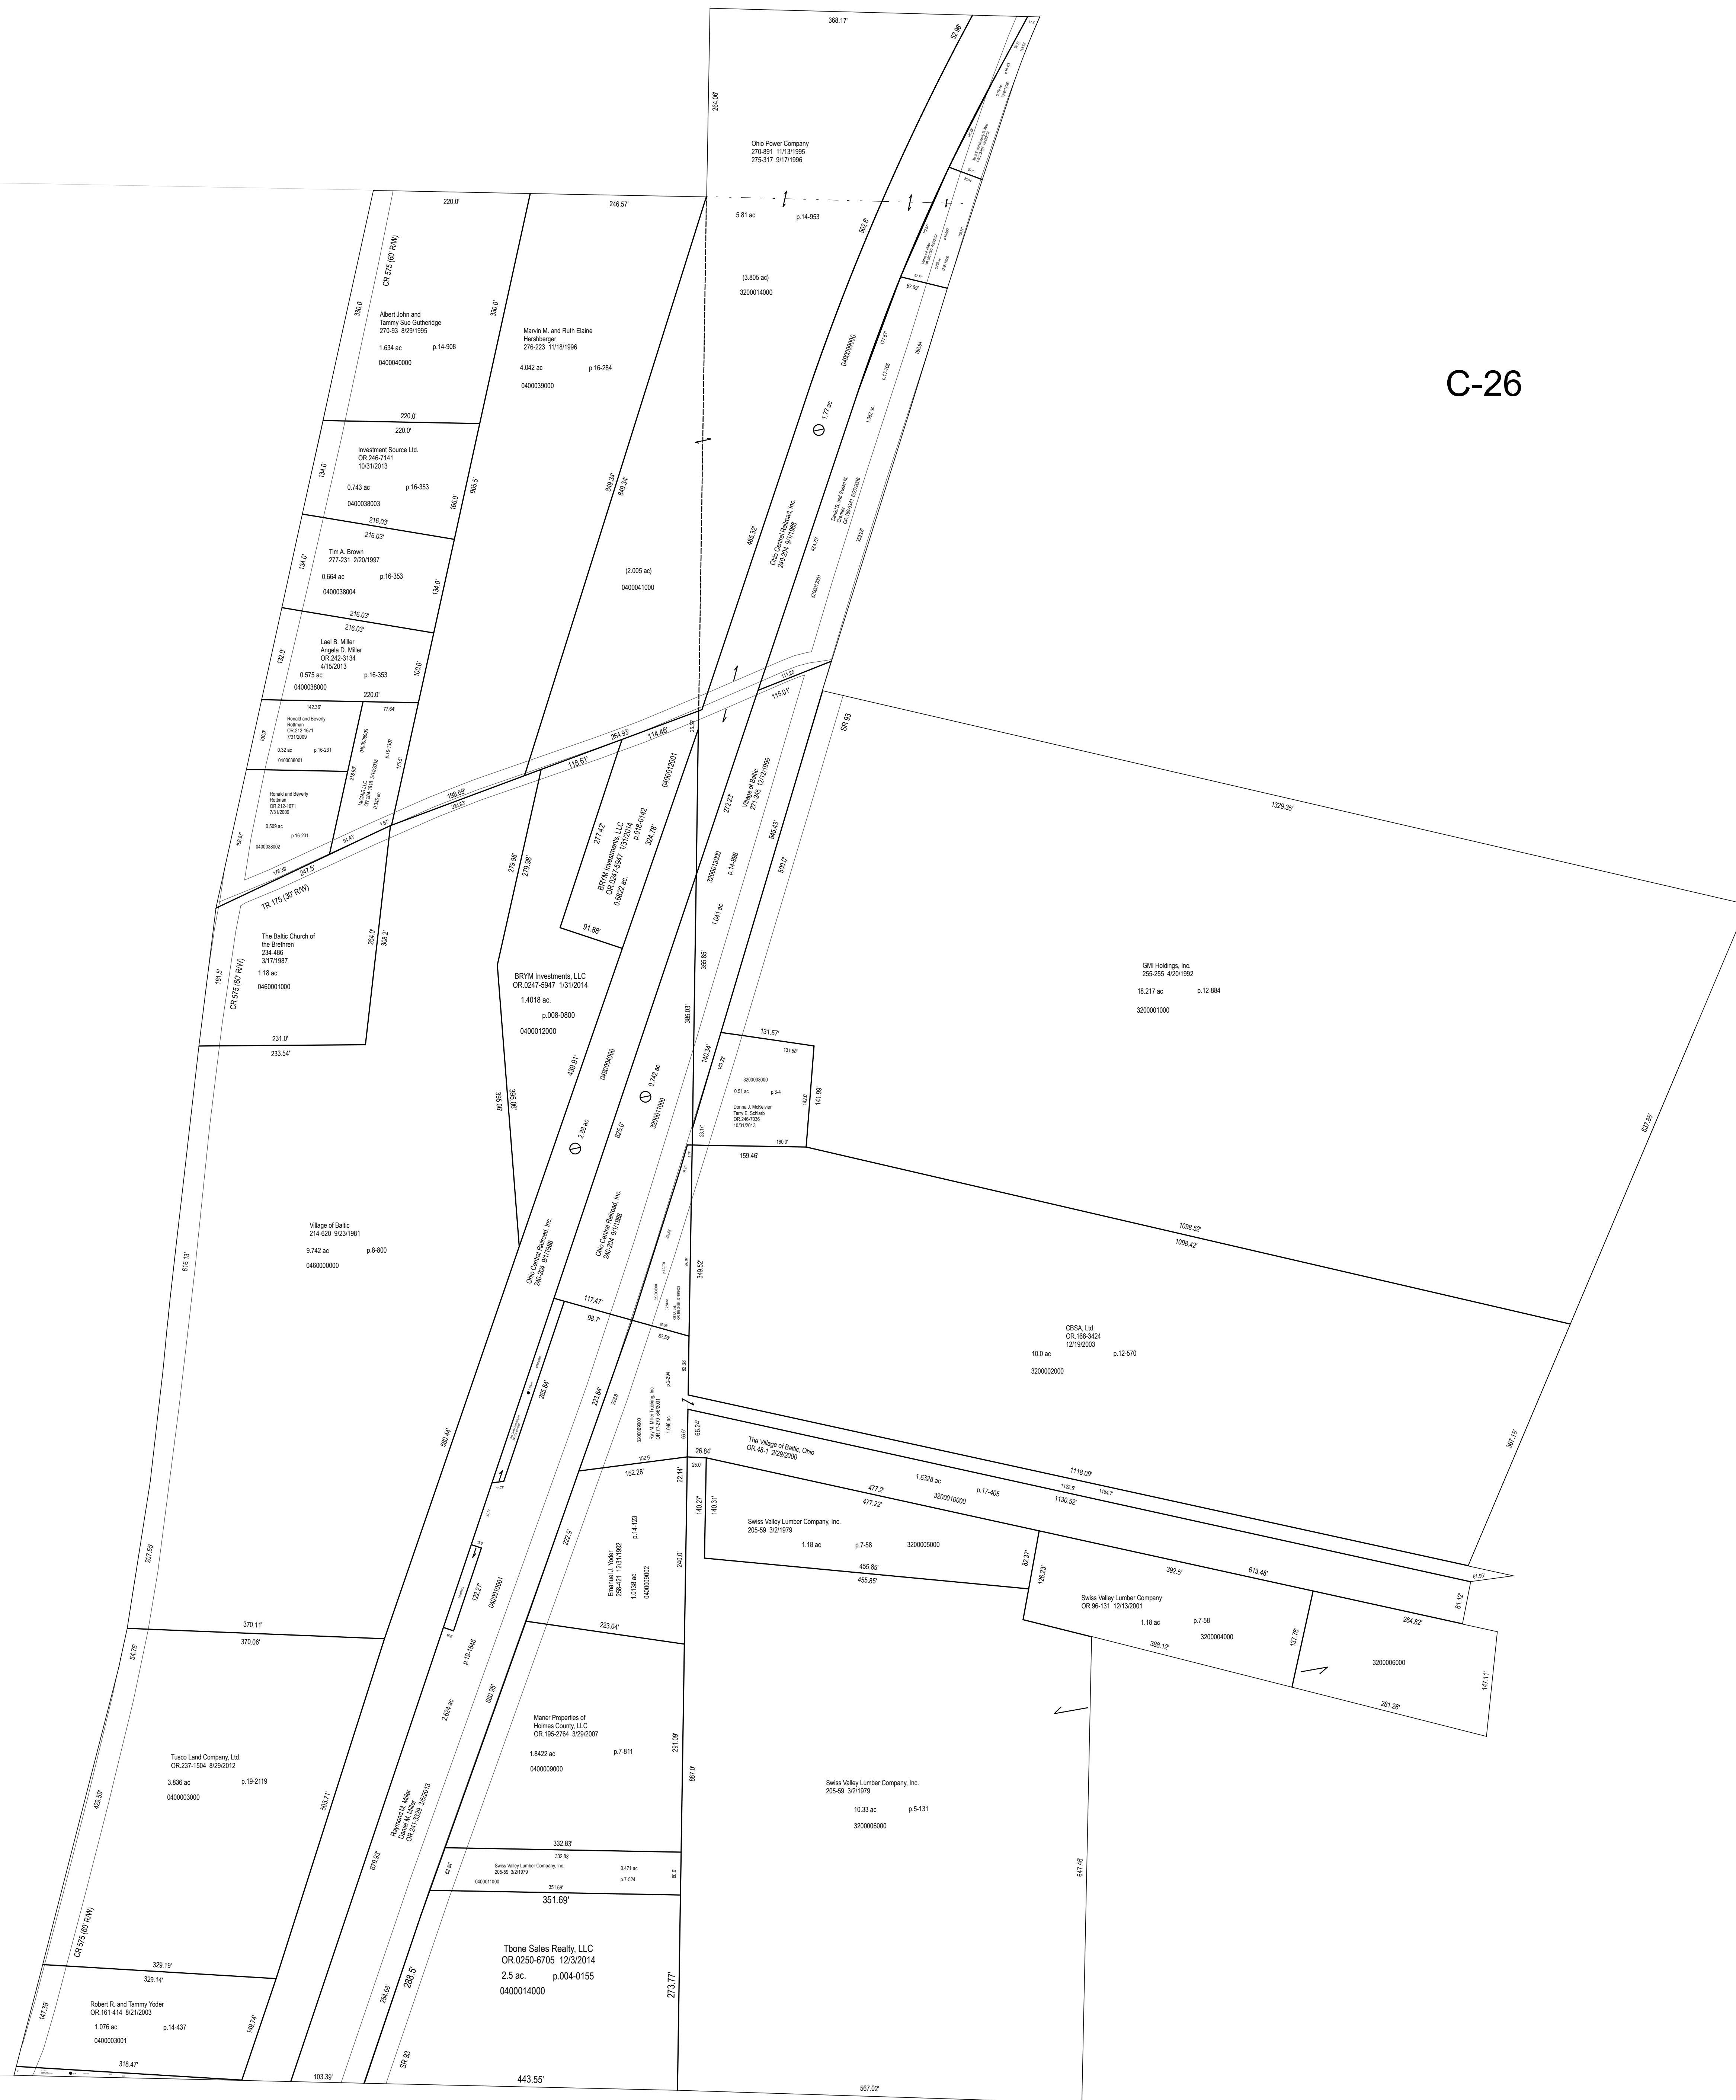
C-26

368.17'
52.86'
264.06'

Ohio Power Company
270-891 11/13/1995
275-317 9/17/1996

5.81 ac p.14-953

(3.805 ac)
3200014000

502.6'

220.0'
246.57'

CR 575 (60' R/W)
330.0'
330.0'

Albert John and
Tammy Sue Gutheridge
270-93 8/29/1995
1.634 ac p.14-908
0400040000

Marvin M. and Ruth Elaine
Hershberger
276-223 11/18/1996
4.042 ac p.16-284
0400039000

0400009000
1.77 ac

220.0'
220.0'

Investment Source Ltd.
OR.246-7141
10/31/2013
0.743 ac p.16-353
0400038003

134.0'
166.0'
905.5'

849.34'
849.34'

Ohio Central Railroad, Inc.
240-204 9/1/1988
465.32'

216.03'
216.03'

Tim A. Brown
277-231 2/20/1997
0.664 ac p.16-353
0400038004

134.0'
134.0'

(2.005 ac)
0400041000

216.03'
216.03'

Lael B. Miller
Angela D. Miller
OR.242-3134
4/15/2013
0.575 ac p.16-353
0400038000

132.0'
100.0'
220.0'

Ronald and Beverly
Rottman
OR.212-1671
7/31/2009
0.32 ac p.16-231
0400038001

142.36'
77.64'

Ronald and Beverly
Rottman
OR.212-1671
7/31/2009
0.509 ac p.16-231
0400038002

115.01'
SR 93

264.93'
114.46'
118.61'
198.69'
247.5'

TR 175 (30' R/W)

0400012001

BRYM Investments, LLC
OR.0247-5947 1/31/2014
p.018-0142
0.6822 ac.
277.42'
324.78'
91.88'

Village of Baltic
271-245 12/12/1995
272.23'
545.43'
590.0'

3200013000
p.14-998
1.041 ac

1329.35'

279.98'
279.98'

The Baltic Church of
the Brethren
234-486
3/17/1987
1.18 ac
0460001000

181.5'
CR 575 (60' R/W)
264.0'
308.2'

BRYM Investments, LLC
OR.0247-5947 1/31/2014
1.4018 ac.
p.008-0800
0400012000

355.65'
386.03'

GMI Holdings, Inc.
255-255 4/20/1992
18.217 ac p.12-884
3200001000

231.0'
233.54'

131.57'
131.58'

3200003000
0.51 ac p.3-4
Donna J. McKeever
Terry E. Schlarb
OR.246-7036
10/31/2013

140.34'
141.99'
160.0'
159.46'

637.85'

439.91'
0400004000
0.742 ac
3200011000
2.88 ac
623.0'
365.90'
365.90'

Village of Baltic
214-620 9/23/1981
9.742 ac p.8-800
0460000000

616.13'

Ohio Central Railroad, Inc.
240-204 9/1/1988

Ohio Central Railroad, Inc.
240-204 9/1/1988

1098.52'
1098.42'

348.52'

117.47'
98.7'
82.53'

CBSA, Ltd.
OR.168-3424
12/19/2003
10.0 ac p.12-570
3200002000

580.44'
265.84'
223.84'

66.24'
26.84'

The Village of Baltic, Ohio
OR.48-1 2/29/2000
1.6328 ac p.17-405
3200010000

367.15'

152.28'
22.14'
140.27'
140.31'

477.2'
477.22'
1118.09'
1130.52'

Swiss Valley Lumber Company, Inc.
205-59 3/2/1979
1.18 ac p.7-58 3200005000

Emanuel J. Yoder
236-421 12/31/1992
1.0138 ac
0400005002
p.14-123

222.9'
240.0'
455.85'
455.85'

82.37'
126.23'
392.5'
613.48'

Swiss Valley Lumber Company
OR.96-131 12/13/2001
1.18 ac p.7-58
3200004000
388.12'
137.78'

61.12'
264.82'
3200006000
147.11'
281.26'

207.55'
370.11'
370.06'

122.27'
0400010001
223.04'

54.75'

p.19-1546
2.624 ac
660.95'

Maner Properties of
Holmes County, LLC
OR.195-2764 3/29/2007
1.8422 ac p.7-811
0400009000

291.09'
661.0'

Tusco Land Company, Ltd.
OR.237-1504 8/29/2012
3.836 ac p.19-2119
0400003000

426.59'
503.71'

Raymond M. Miller
Daniel M. Miller
OR.241-3329 3/5/2013
679.93'

Swiss Valley Lumber Company, Inc.
205-59 3/2/1979
10.33 ac p.5-131
3200006000

332.83'
332.83'
Swiss Valley Lumber Company, Inc.
205-59 3/2/1979
0.471 ac
p.7-524
0400011000
351.69'
351.69'

647.46'

CR 575 (60' R/W)

Tbone Sales Realty, LLC
OR.0250-6705 12/3/2014
2.5 ac. p.004-0155
0400014000

288.5'
254.68'
273.77'

329.19'
329.14'

Robert R. and Tammy Yoder
OR.161-414 8/21/2003
1.076 ac p.14-437
0400003001

147.35'
149.74'
318.47'
103.39'
SR 93
443.55'
567.02'